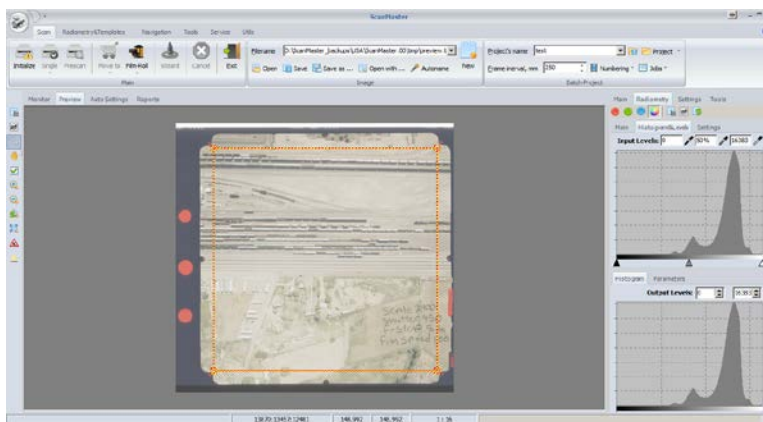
ScanMaster

Scan Radiometry&Templates Navigation Tools Service Utils

Initialize Single Prescan Move to Film-Roll Wizard Cancel Exit

Main

Filename D:\ScanMaster_backups\USA\ScanMaster.00\tmp\preview-1

Open Save Save as ... Open with ... Autoname New

Image

Project's name test

Frame interval, mm 250

Numbering Jobs Project

Batch-Project

Monitor Preview Auto Settings Reports

Main Radiometry Settings Tools

Main Auto panel Levels Settings

Input Levels: 0 50% 16383

Histogram Parameters

Output Levels: 0 16383

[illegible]

13870:1940.0 (248) 148.992 148.992 1:16